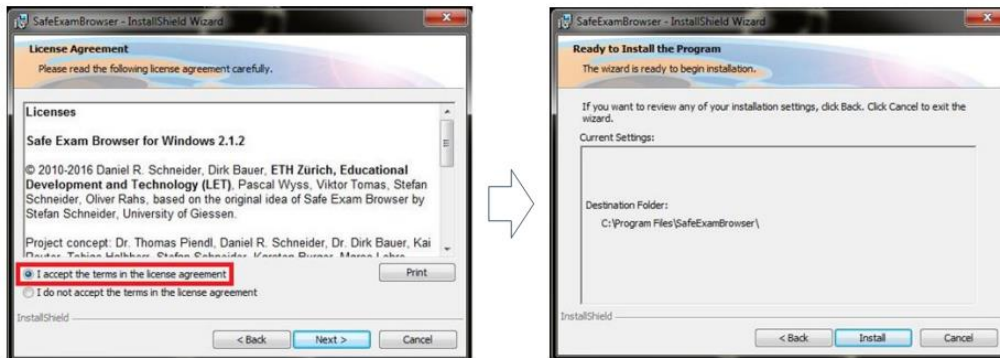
SafeExamBrowser - InstallShield Wizard

License Agreement

Please read the following license agreement carefully.

Licenses

Safe Exam Browser for Windows 2.1.2

© 2010-2016 Daniel R. Schneider, Dirk Bauer, ETH Zürich, Educational Development and Technology (LET), Pascal Wyss, Viktor Tomas, Stefan Schneider, Oliver Rahs, based on the original idea of Safe Exam Browser by Stefan Schneider, University of Giessen.

Project concept: Dr. Thomas Piendl, Daniel R. Schneider, Dr. Dirk Bauer, Kai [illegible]

I accept the terms in the license agreement

I do not accept the terms in the license agreement

Print

InstallShield

< Back

Next >

Cancel

SafeExamBrowser - InstallShield Wizard

Ready to Install the Program

The wizard is ready to begin installation.

If you want to review any of your installation settings, click Back. Click Cancel to exit the wizard.

Current Settings:

Destination Folder:

C:\Program Files\SafeExamBrowser\

InstallShield

< Back

Install

Cancel